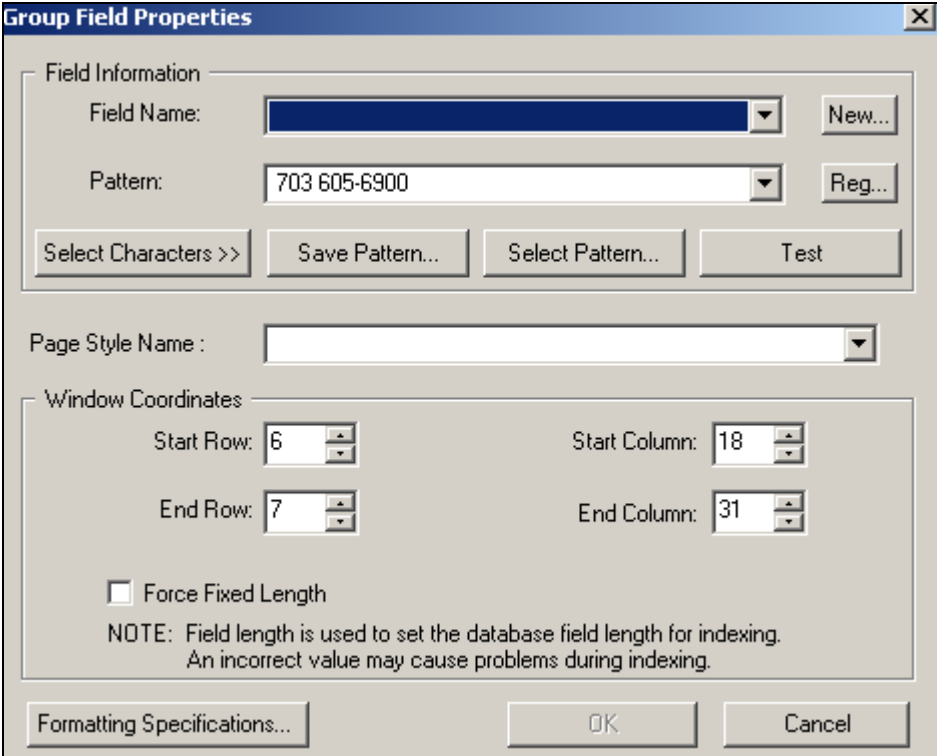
Group Field Properties

Field Information

Field Name:

New...

Pattern: 703 605-6900

Reg...

Select Characters >>

Save Pattern...

Select Pattern...

Test

Page Style Name :

Window Coordinates

Start Row: 6

Start Column: 18

End Row: 7

End Column: 31

Force Fixed Length

NOTE: Field length is used to set the database field length for indexing. An incorrect value may cause problems during indexing.

Formatting Specifications...

OK

Cancel